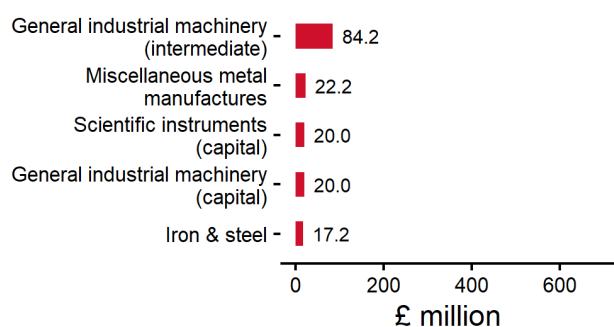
General industrial machinery (intermediate)
84.2
Miscellaneous metal manufactures
22.2
Scientific instruments (capital)
20.0
General industrial machinery (capital)
20.0
Iron & steel
17.2
0
200
400
600
£ million